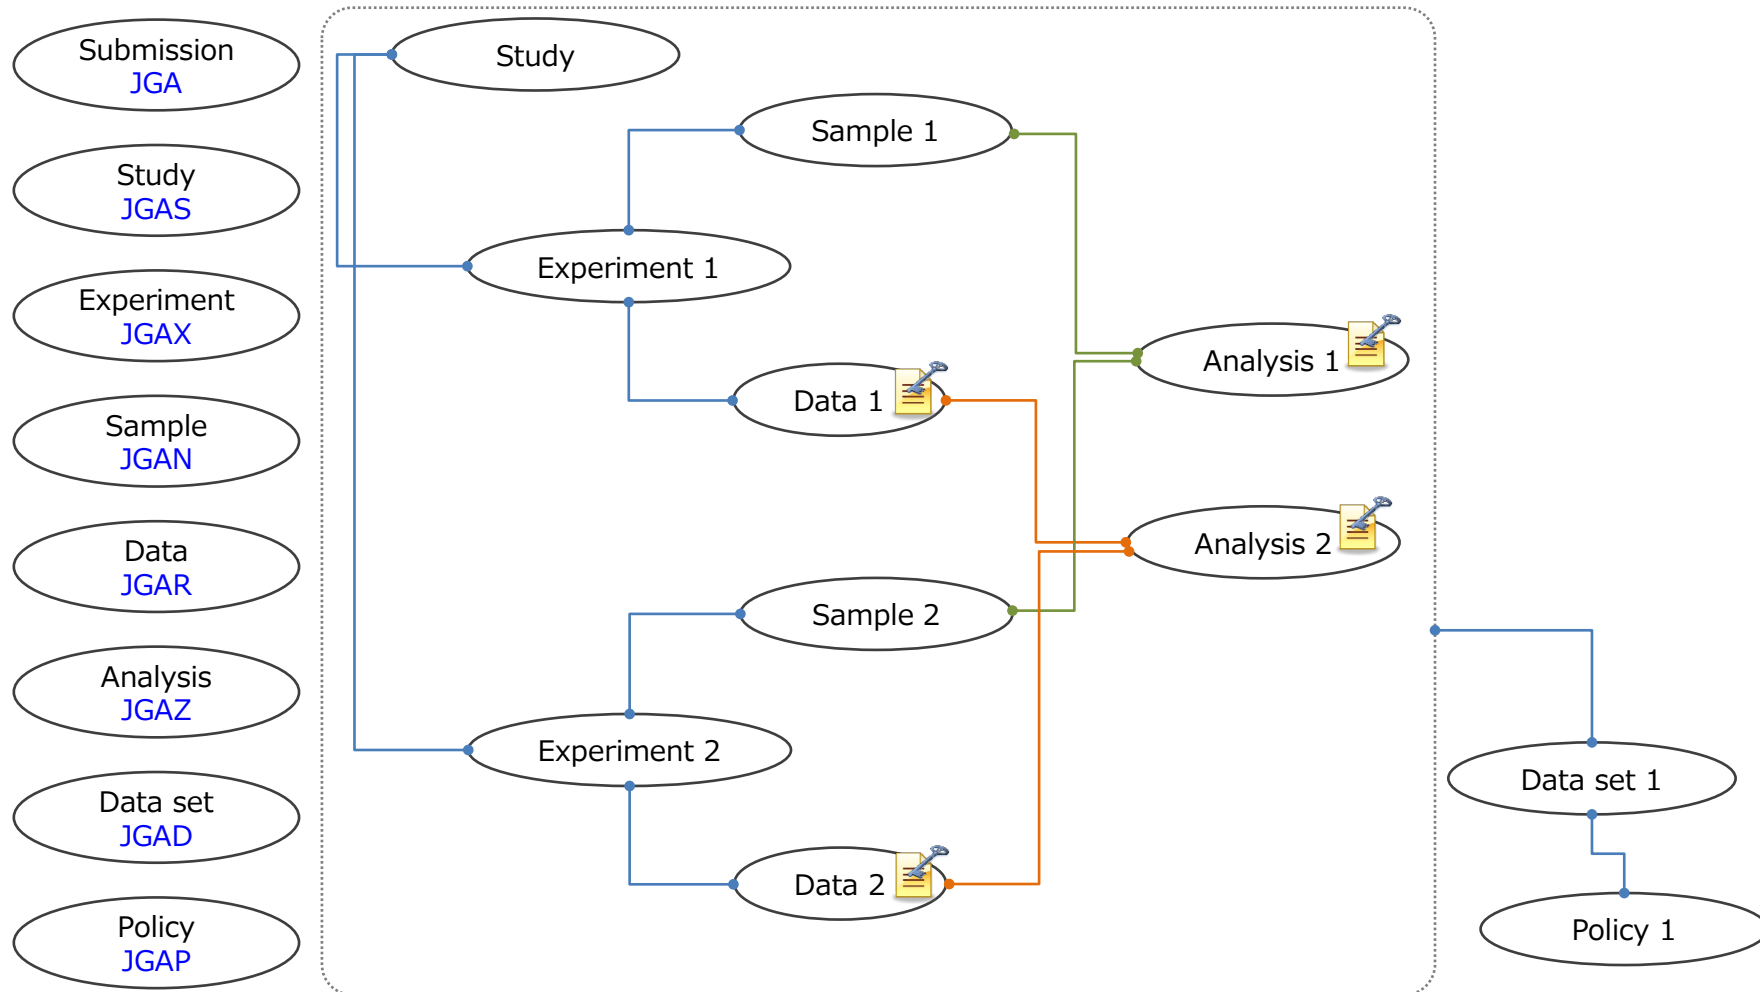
Submission
JGA

Study
JGAS

Experiment
JGAX

Sample
JGAN

Data
JGAR

Analysis
JGAZ

Data set
JGAD

Policy
JGAP

Study

Sample 1

Experiment 1

Data 1

Analysis 1

Analysis 2

Sample 2

Experiment 2

Data 2

Data set 1

Policy 1